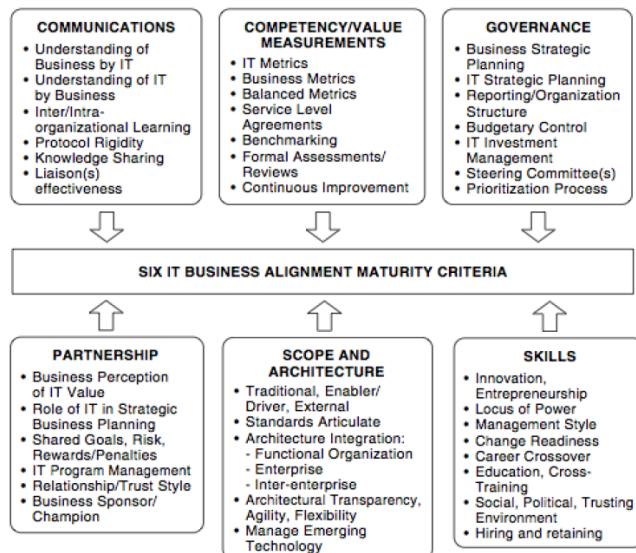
COMMUNICATIONS
• Understanding of Business by IT
• Understanding of IT by Business
• Inter/Intra-organizational Learning
• Protocol Rigidity
• Knowledge Sharing
• Liaison(s) effectiveness

COMPETENCY/VALUE MEASUREMENTS
• IT Metrics
• Business Metrics
• Balanced Metrics
• Service Level Agreements
• Benchmarking
• Formal Assessments/ Reviews
• Continuous Improvement

GOVERNANCE
• Business Strategic Planning
• IT Strategic Planning
• Reporting/Organization Structure
• Budgetary Control
• IT Investment Management
• Steering Committee(s)
• Prioritization Process

SIX IT BUSINESS ALIGNMENT MATURITY CRITERIA

PARTNERSHIP
• Business Perception of IT Value
• Role of IT in Strategic Business Planning
• Shared Goals, Risk, Rewards/Penalties
• IT Program Management
• Relationship/Trust Style
• Business Sponsor/ Champion

SCOPE AND ARCHITECTURE
• Traditional, Enabler/ Driver, External
• Standards Articulate
• Architecture Integration:
- Functional Organization
- Enterprise
- Inter-enterprise
• Architectural Transparency, Agility, Flexibility
• Manage Emerging Technology

SKILLS
• Innovation, Entrepreneurship
• Locus of Power
• Management Style
• Change Readiness
• Career Crossover
• Education, Cross-Training
• Social, Political, Trusting Environment
• Hiring and retaining